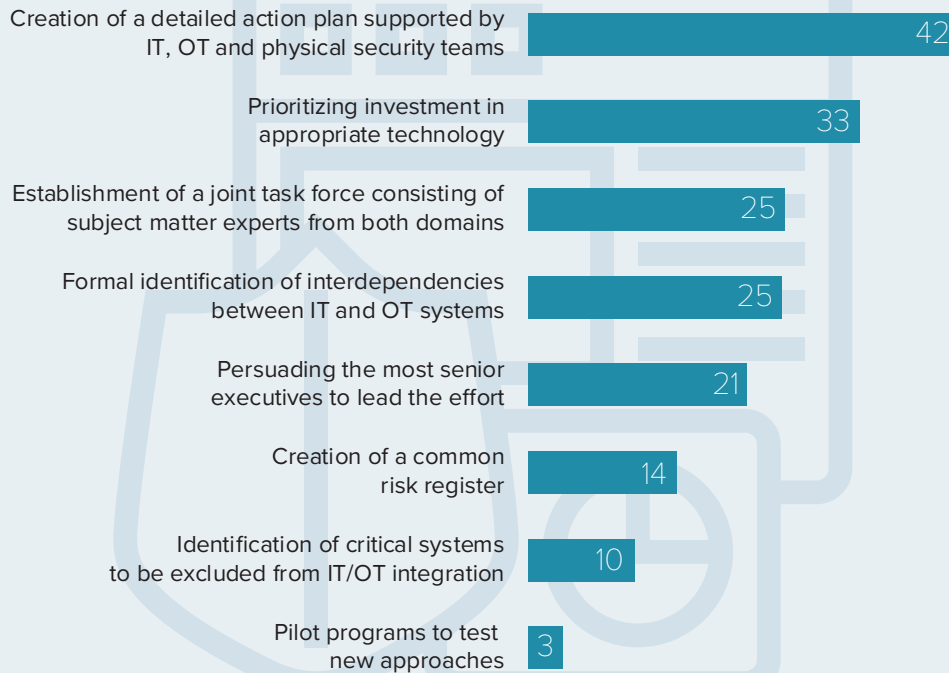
Creation of a detailed action plan supported by IT, OT and physical security teams
42

Prioritizing investment in appropriate technology
33

Establishment of a joint task force consisting of subject matter experts from both domains
25

Formal identification of interdependencies between IT and OT systems
25

Persuading the most senior executives to lead the effort
21

Creation of a common risk register
14

Identification of critical systems to be excluded from IT/OT integration
10

Pilot programs to test new approaches
3